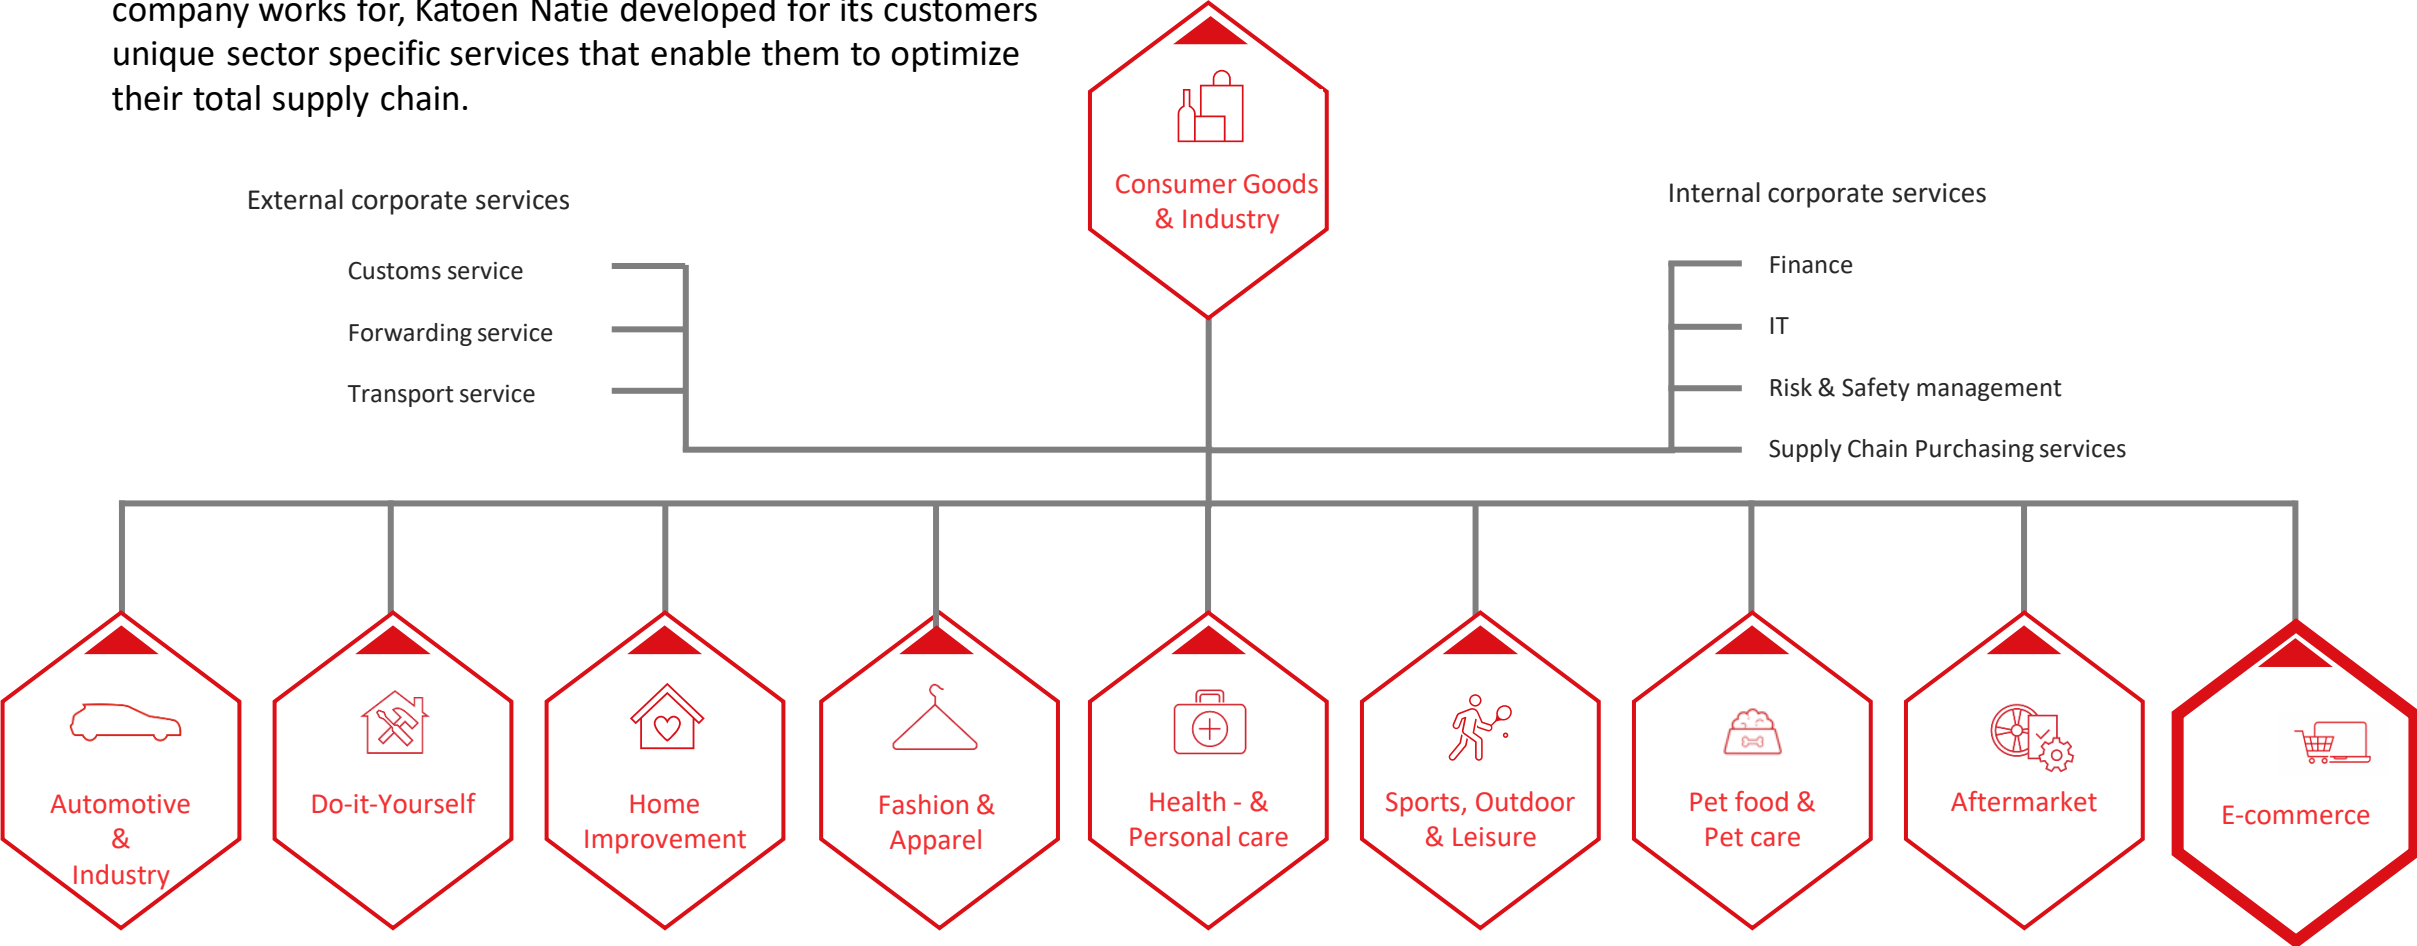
company works for, Katoen Natie developed for its customers unique sector specific services that enable them to optimize their total supply chain.

Consumer Goods & Industry

External corporate services

Customs service

Forwarding service

Transport service

Internal corporate services

Finance

IT

Risk & Safety management

Supply Chain Purchasing services

Automotive & Industry

Do-it-Yourself

Home Improvement

Fashion & Apparel

Health - & Personal care

Sports, Outdoor & Leisure

Pet food & Pet care

Aftermarket

E-commerce